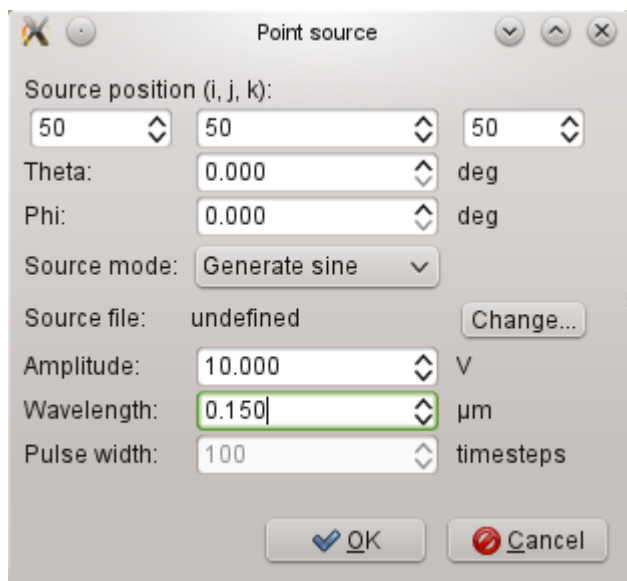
Point source

Source position (i, j, k):

50

50

50

Theta:

0.000

deg

Phi:

0.000

deg

Source mode:

Generate sine

Source file:

undefined

Change...

Amplitude:

10.000

V

Wavelength:

0.150

µm

Pulse width:

100

timesteps

OK

Cancel